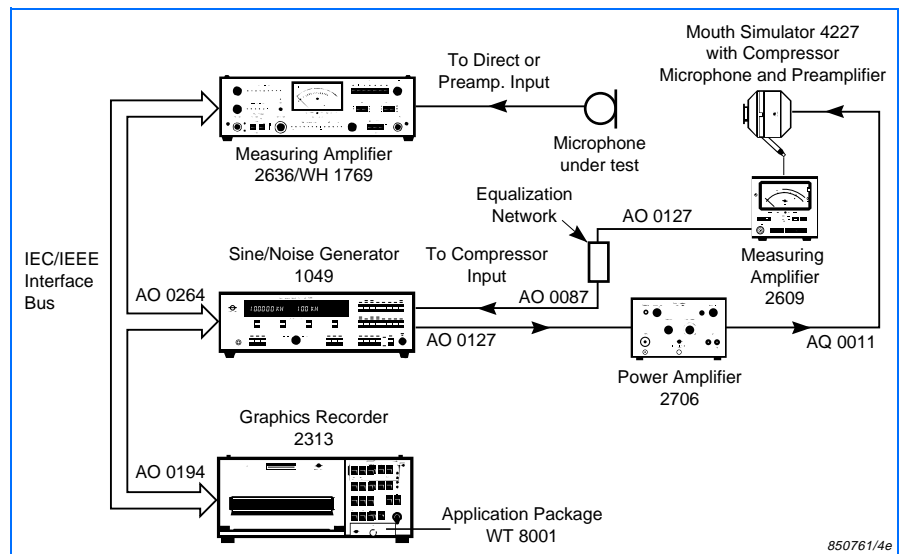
Mouth Simulator 4227 with Compressor Microphone and Preamplifier

To Direct or Preamp. Input

Microphone under test

Measuring Amplifier 2636/WH 1769

Equalization Network

AO 0127

Measuring Amplifier 2609

IEC/IEEE Interface Bus

Sine/Noise Generator 1049

To Compressor Input

AO 0264

AO 0087

100000 RH

100 RH

AO 0127

Power Amplifier 2706

AQ 0011

Graphics Recorder 2313

AO 0194

Application Package WT 8001

850761/4e